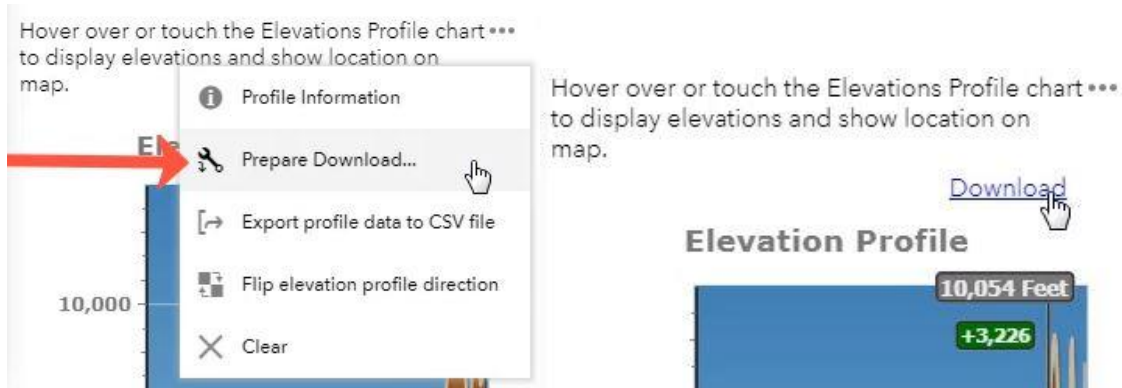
Hover over or touch the Elevations Profile chart ••• to display elevations and show location on map.

Ele

Profile Information

Prepare Download...

Export profile data to CSV file

Flip elevation profile direction

Clear

10,000

Hover over or touch the Elevations Profile chart ••• to display elevations and show location on map.

Download

Elevation Profile

10,054 Feet

+3,226